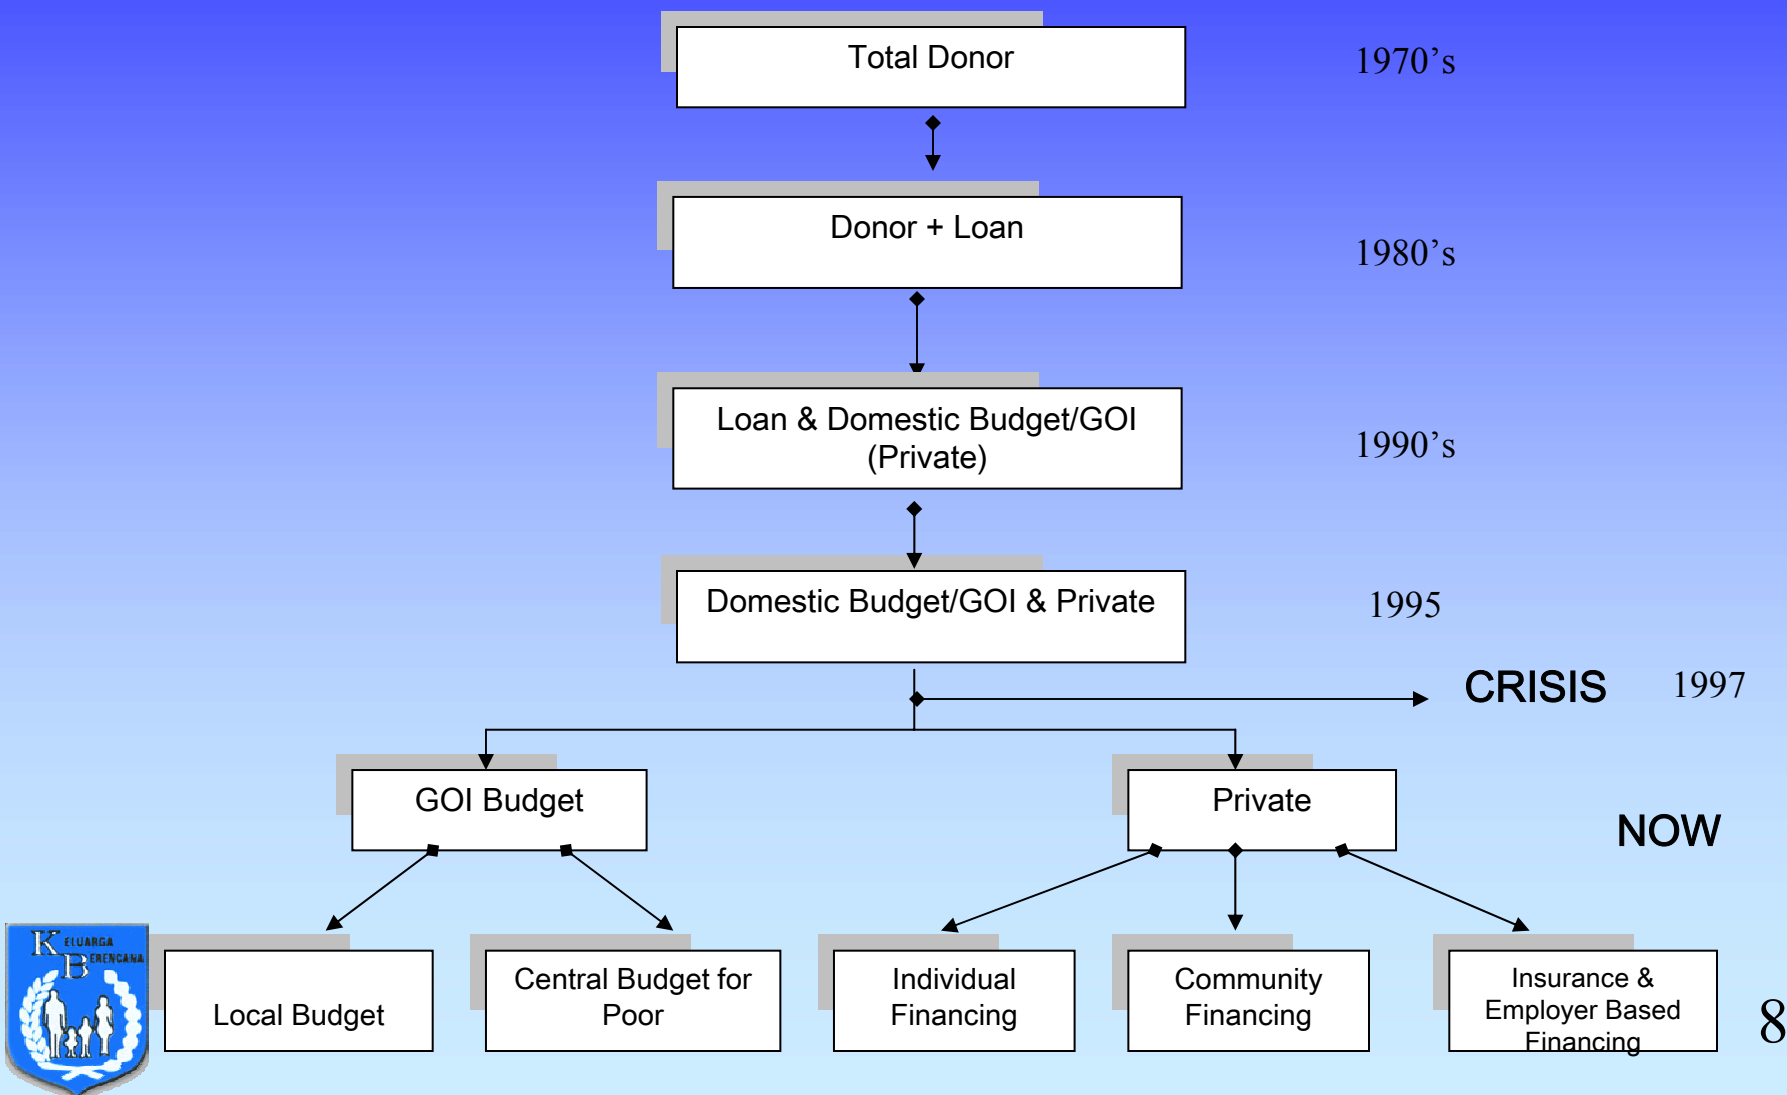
Total Donor

1970’s

Donor + Loan

1980’s

Loan & Domestic Budget/GOI (Private)

1990’s

Domestic Budget/GOI & Private

1995

CRISIS

1997

GOI Budget

Private

NOW

KELUARGA BERENCANA

Local Budget

Central Budget for Poor

Individual Financing

Community Financing

Insurance & Employer Based Financing

8